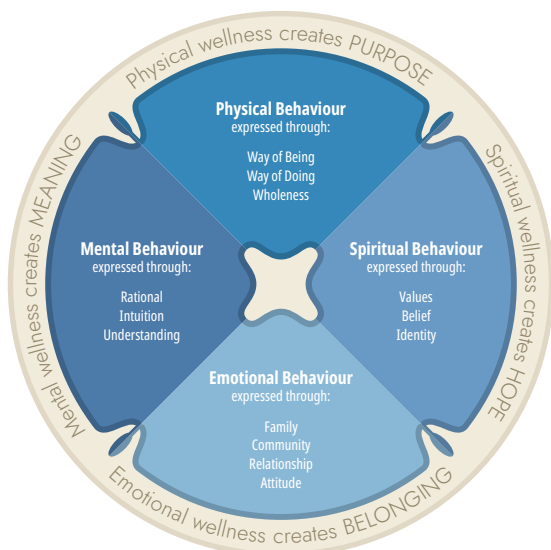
Physical wellness creates PURPOSE

Physical Behaviour
expressed through:

Way of Being
Way of Doing
Wholeness

Spiritual wellness creates HOPE

Spiritual Behaviour
expressed through:

Values
Belief
Identity

Emotional wellness creates BELONGING

Emotional Behaviour
expressed through:

Family
Community
Relationship
Attitude

Mental wellness creates MEANING

Mental Behaviour
expressed through:

Rational
Intuition
Understanding